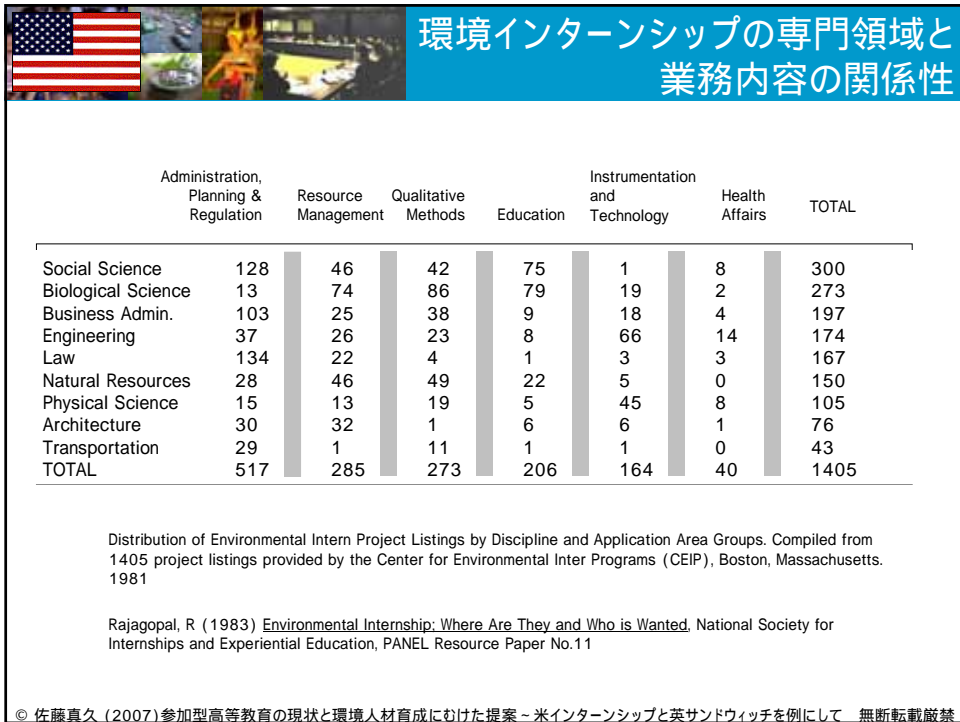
環境インターンシップの専門領域と業務内容の関係性

| | Administration, Planning & Regulation | Resource Management | Qualitative Methods | Education | Instrumentation and Technology | Health Affairs | TOTAL |
|---|---|---|---|---|---|---|---|
| Social Science | 128 | 46 | 42 | 75 | 1 | 8 | 300 |
| Biological Science | 13 | 74 | 86 | 79 | 19 | 2 | 273 |
| Business Admin. | 103 | 25 | 38 | 9 | 18 | 4 | 197 |
| Engineering | 37 | 26 | 23 | 8 | 66 | 14 | 174 |
| Law | 134 | 22 | 4 | 1 | 3 | 3 | 167 |
| Natural Resources | 28 | 46 | 49 | 22 | 5 | 0 | 150 |
| Physical Science | 15 | 13 | 19 | 5 | 45 | 8 | 105 |
| Architecture | 30 | 32 | 1 | 6 | 6 | 1 | 76 |
| Transportation | 29 | 1 | 11 | 1 | 1 | 0 | 43 |
| TOTAL | 517 | 285 | 273 | 206 | 164 | 40 | 1405 |

Distribution of Environmental Intern Project Listings by Discipline and Application Area Groups. Compiled from 1405 project listings provided by the Center for Environmental Inter Programs (CEIP), Boston, Massachusetts. 1981

Rajagopal, R (1983) Environmental Internship; Where Are They and Who is Wanted, National Society for Internships and Experiential Education, PANEL Resource Paper No.11

© 佐藤真久 (2007)参加型高等教育の現状と環境人材育成にむけた提案～米インターンシップと英サンドウィッチを例にして　無断転載厳禁